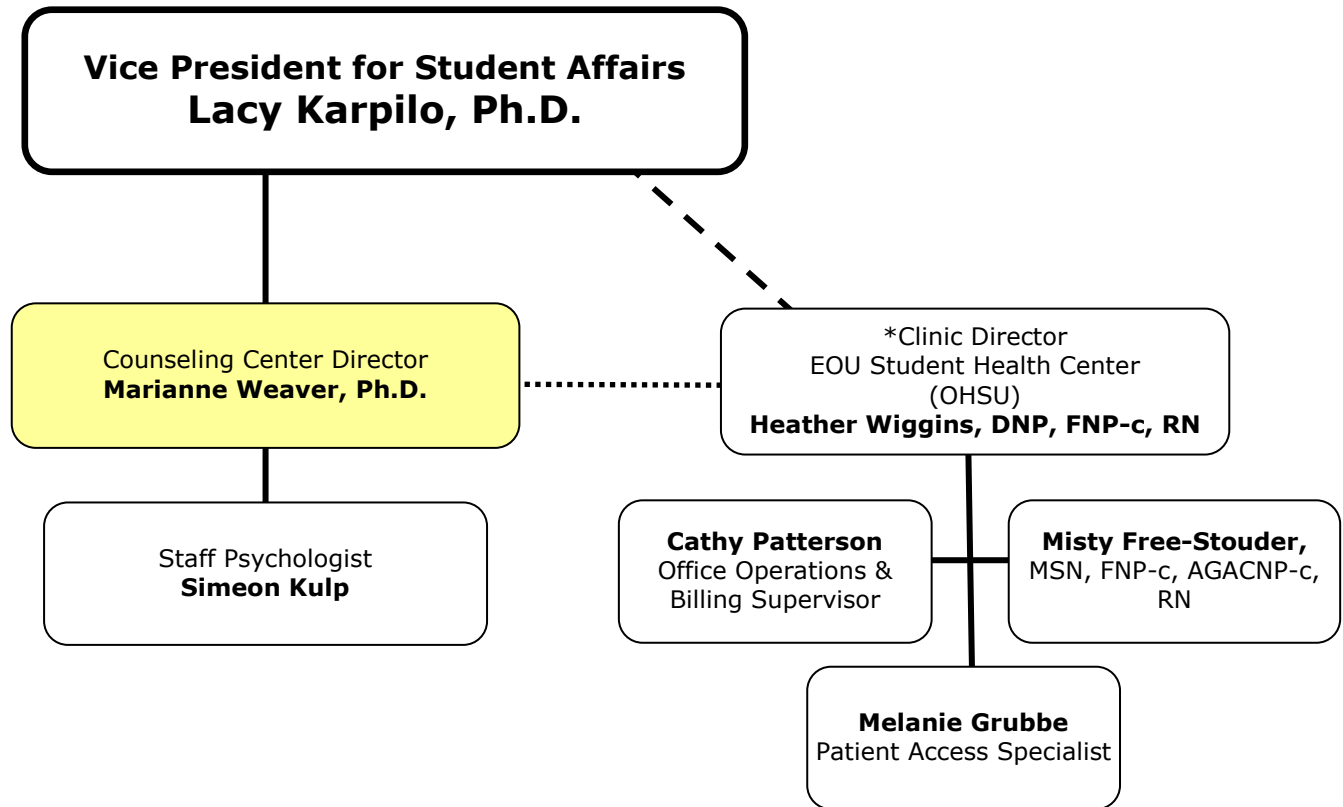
Vice President for Student Affairs
Lacy Karpilo, Ph.D.

Counseling Center Director
Marianne Weaver, Ph.D.

*Clinic Director
EOU Student Health Center
(OHSU)
Heather Wiggins, DNP, FNP-c, RN

Staff Psychologist
Simeon Kulp

Cathy Patterson
Office Operations & Billing Supervisor

Misty Free-Stouder,
MSN, FNP-c, AGACNP-c, RN

Melanie Grubbe
Patient Access Specialist